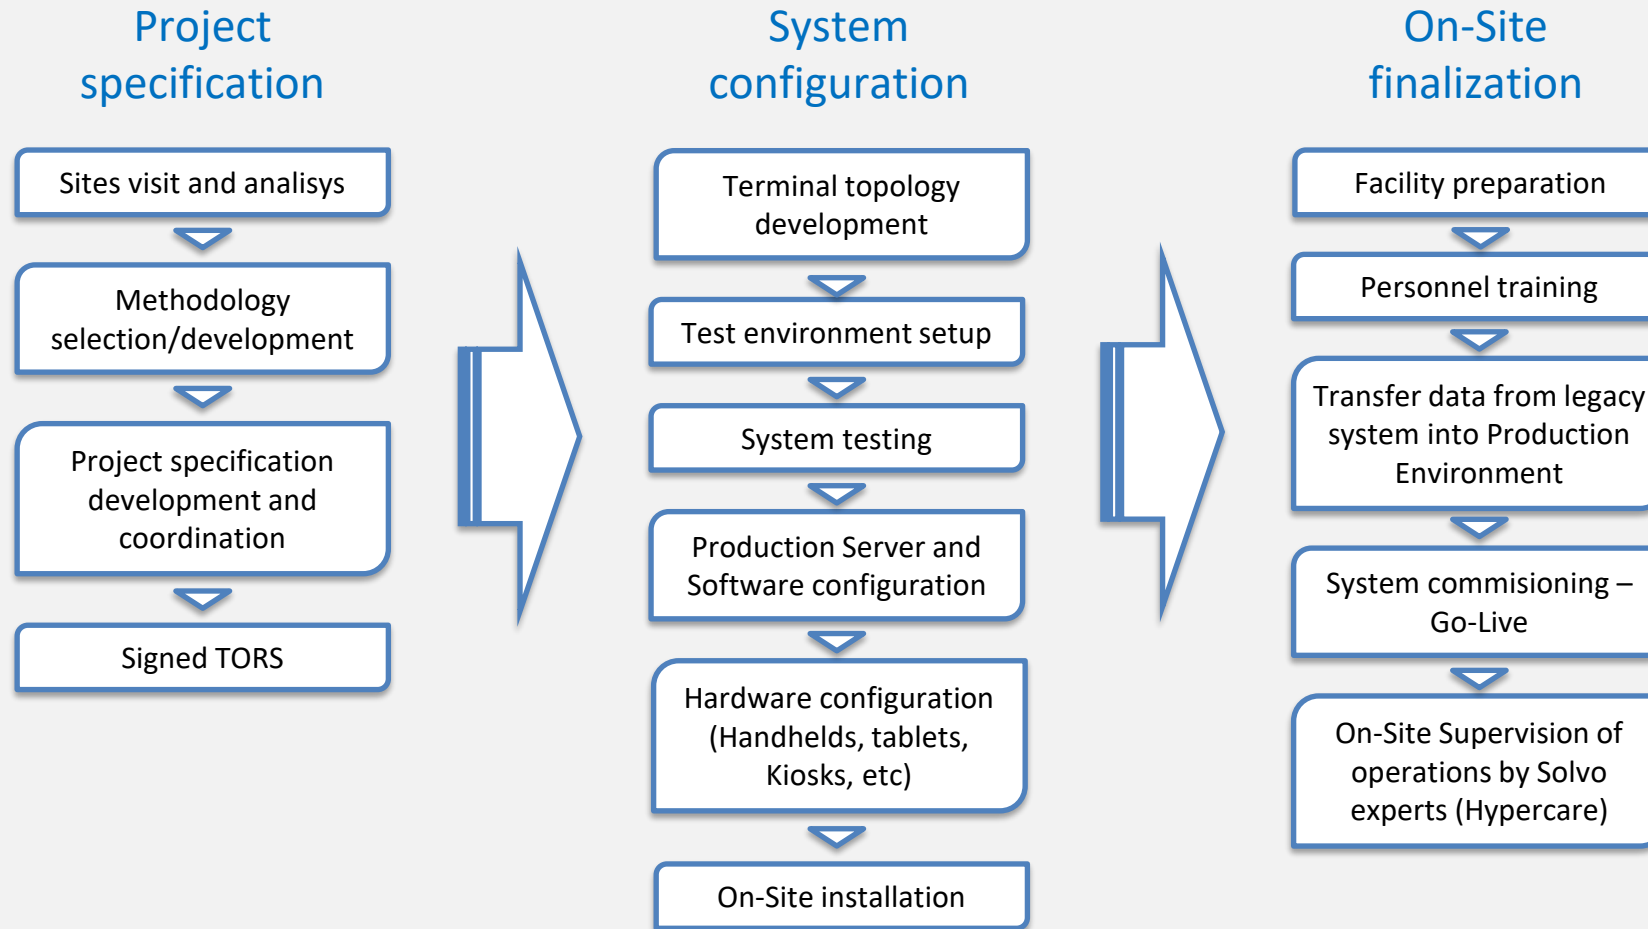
Project specification

Sites visit and analisys

Methodology selection/development

Project specification development and coordination

Signed TORS

System configuration

Terminal topology development

Test environment setup

System testing

Production Server and Software configuration

Hardware configuration (Handhelds, tablets, Kiosks, etc)

On-Site installation

On-Site finalization

Facility preparation

Personnel training

Transfer data from legacy system into Production Environment

System commisioning – Go-Live

On-Site Supervision of operations by Solvo experts (Hypercare)